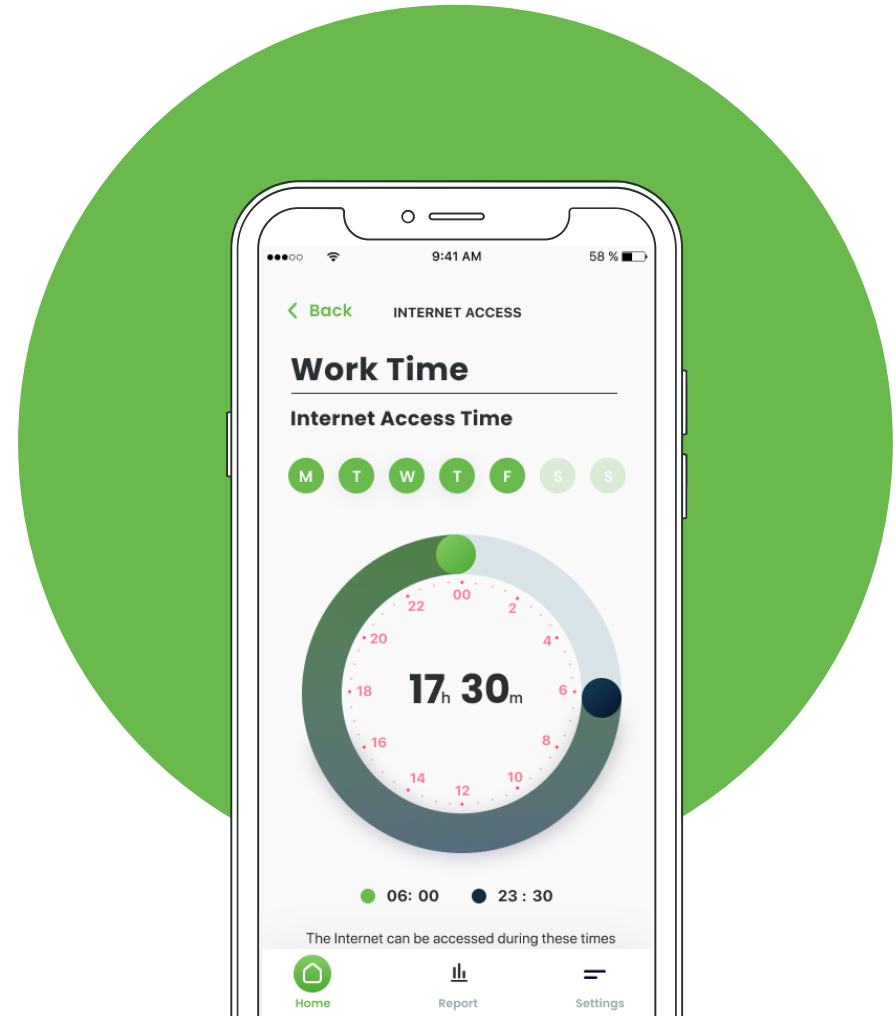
9:41 AM
58 %

Back
INTERNET ACCESS

Work Time

Internet Access Time

M T W T F S S

00
2
4
6
8
10
12
14
16
18
20
22

17h 30m

06: 00
23 : 30

The Internet can be accessed during these times

Home
Report
Settings